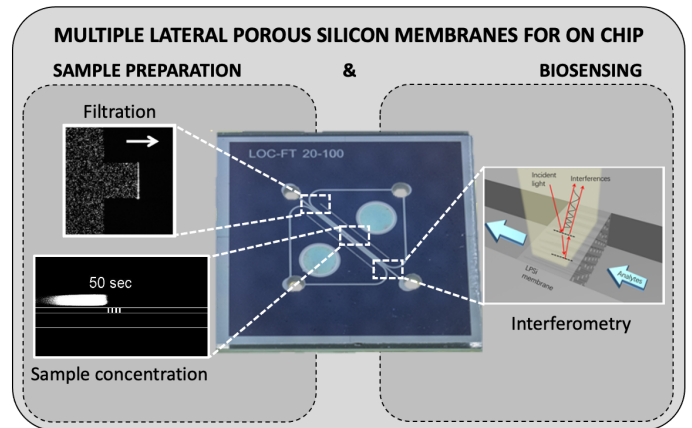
MULTIPLE LATERAL POROUS SILICON MEMBRANES FOR ON CHIP

SAMPLE PREPARATION & BIOSENSING

Filtration

50 sec

Sample concentration

LOC-FT 20-100

Incident light

Interferences

LPSi membrane

Analytes

Interferometry